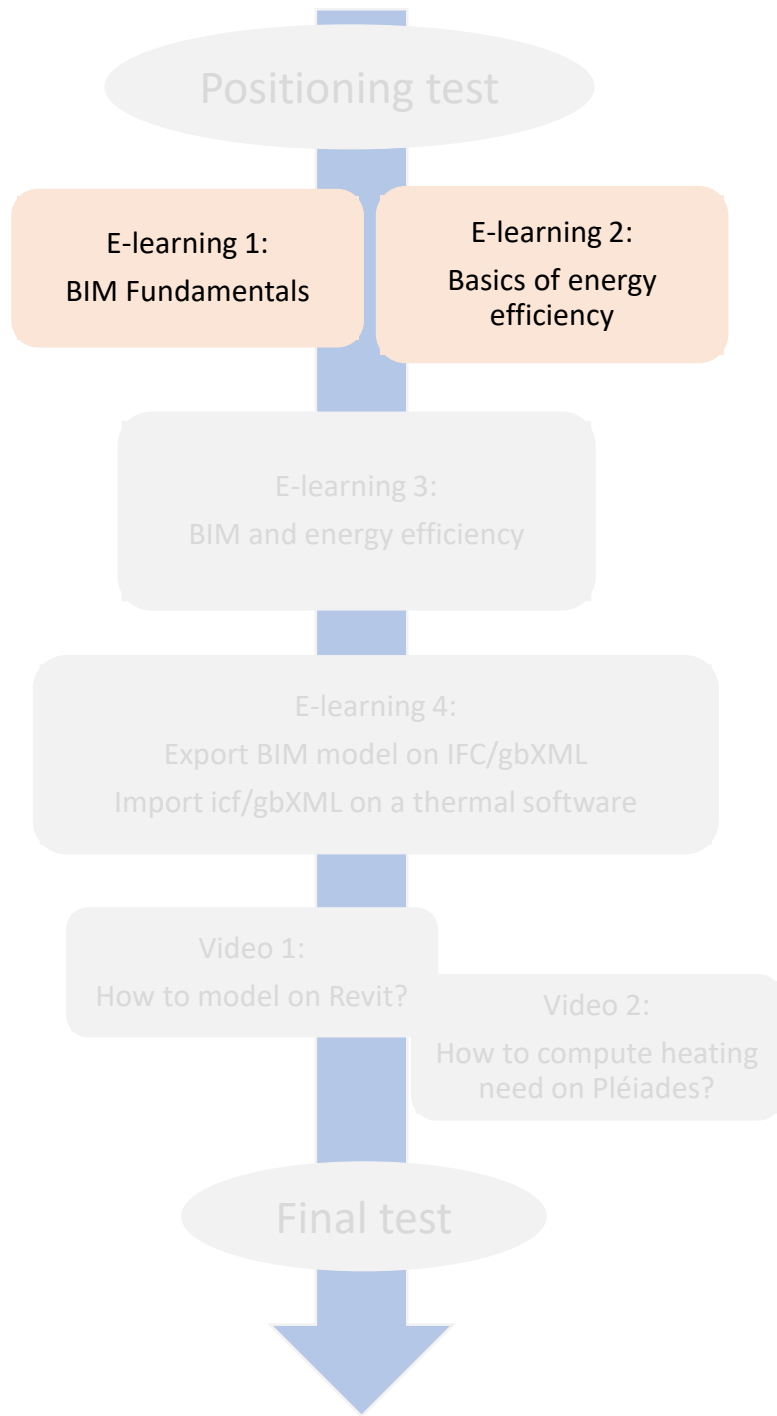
Positioning test

E-learning 1:
BIM Fundamentals

E-learning 2:
Basics of energy efficiency

E-learning 3:
BIM and energy efficiency

E-learning 4:
Export BIM model on IFC/gbXML
Import icf/gbXML on a thermal software

Video 1:
How to model on Revit?

Video 2:
How to compute heating need on Pléiades?

Final test